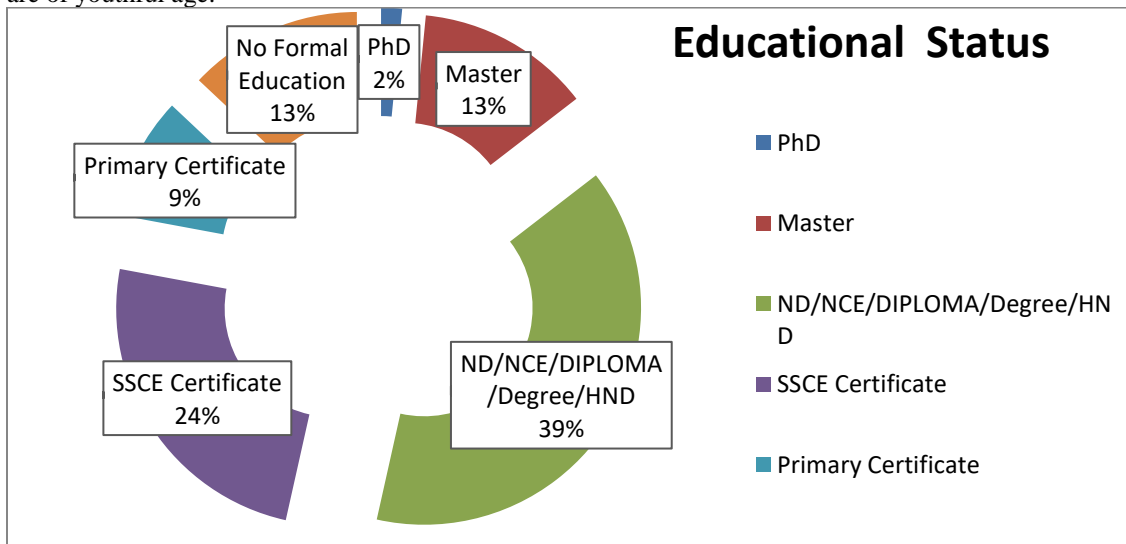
are of youthful age.

Educational Status

No Formal Education 13%

PhD 2%

Master 13%

Primary Certificate 9%

SSCE Certificate 24%

ND/NCE/DIPLOMA /Degree/HND 39%

PhD

Master

ND/NCE/DIPLOMA/Degree/HN D

SSCE Certificate

Primary Certificate